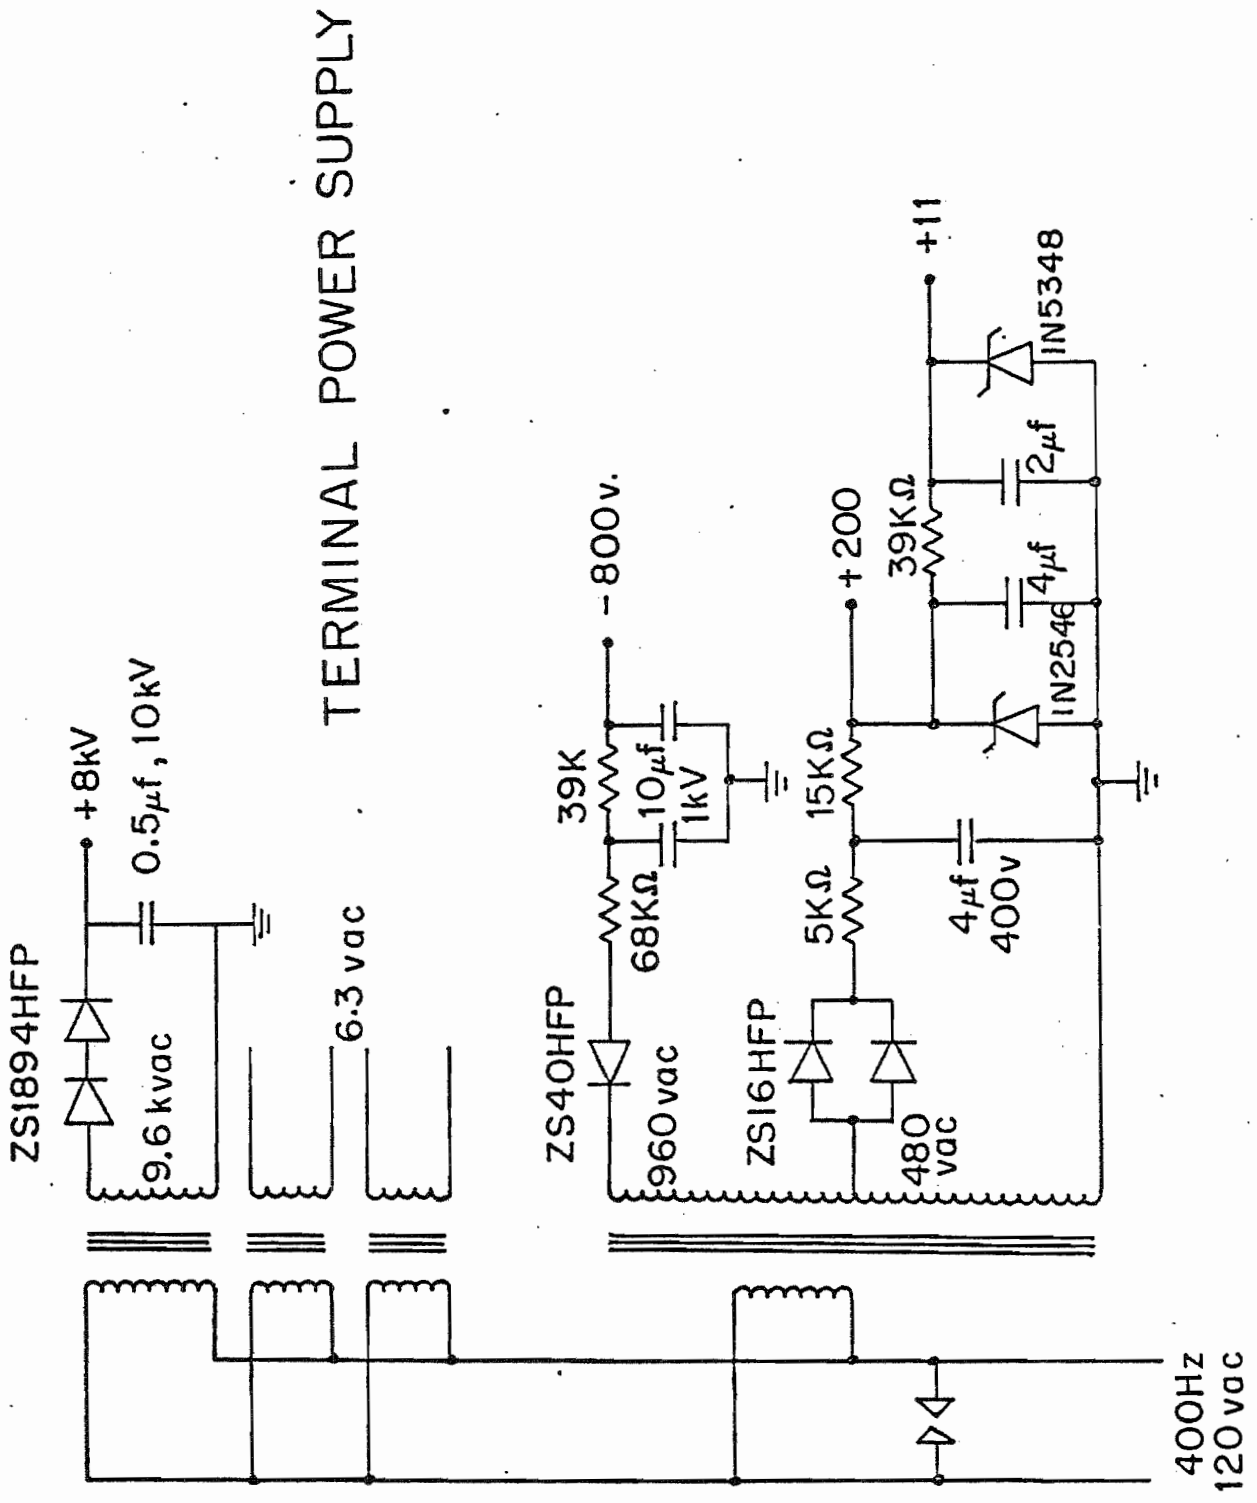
TERMINAL POWER SUPPLY

ZS1894HFP
+8kV
0.5$\mu f$, 10kV
9.6 kvac
6.3 vac

ZS40HFP
39K
68K$\Omega$
10$\mu f$
1kV
-800v.
960 vac

ZS16HFP
5K$\Omega$
15K$\Omega$
+200
4$\mu f$
400v
480 vac
IN2546
39K$\Omega$
4$\mu f$
2$\mu f$
IN5348
+11

400Hz
120 vac